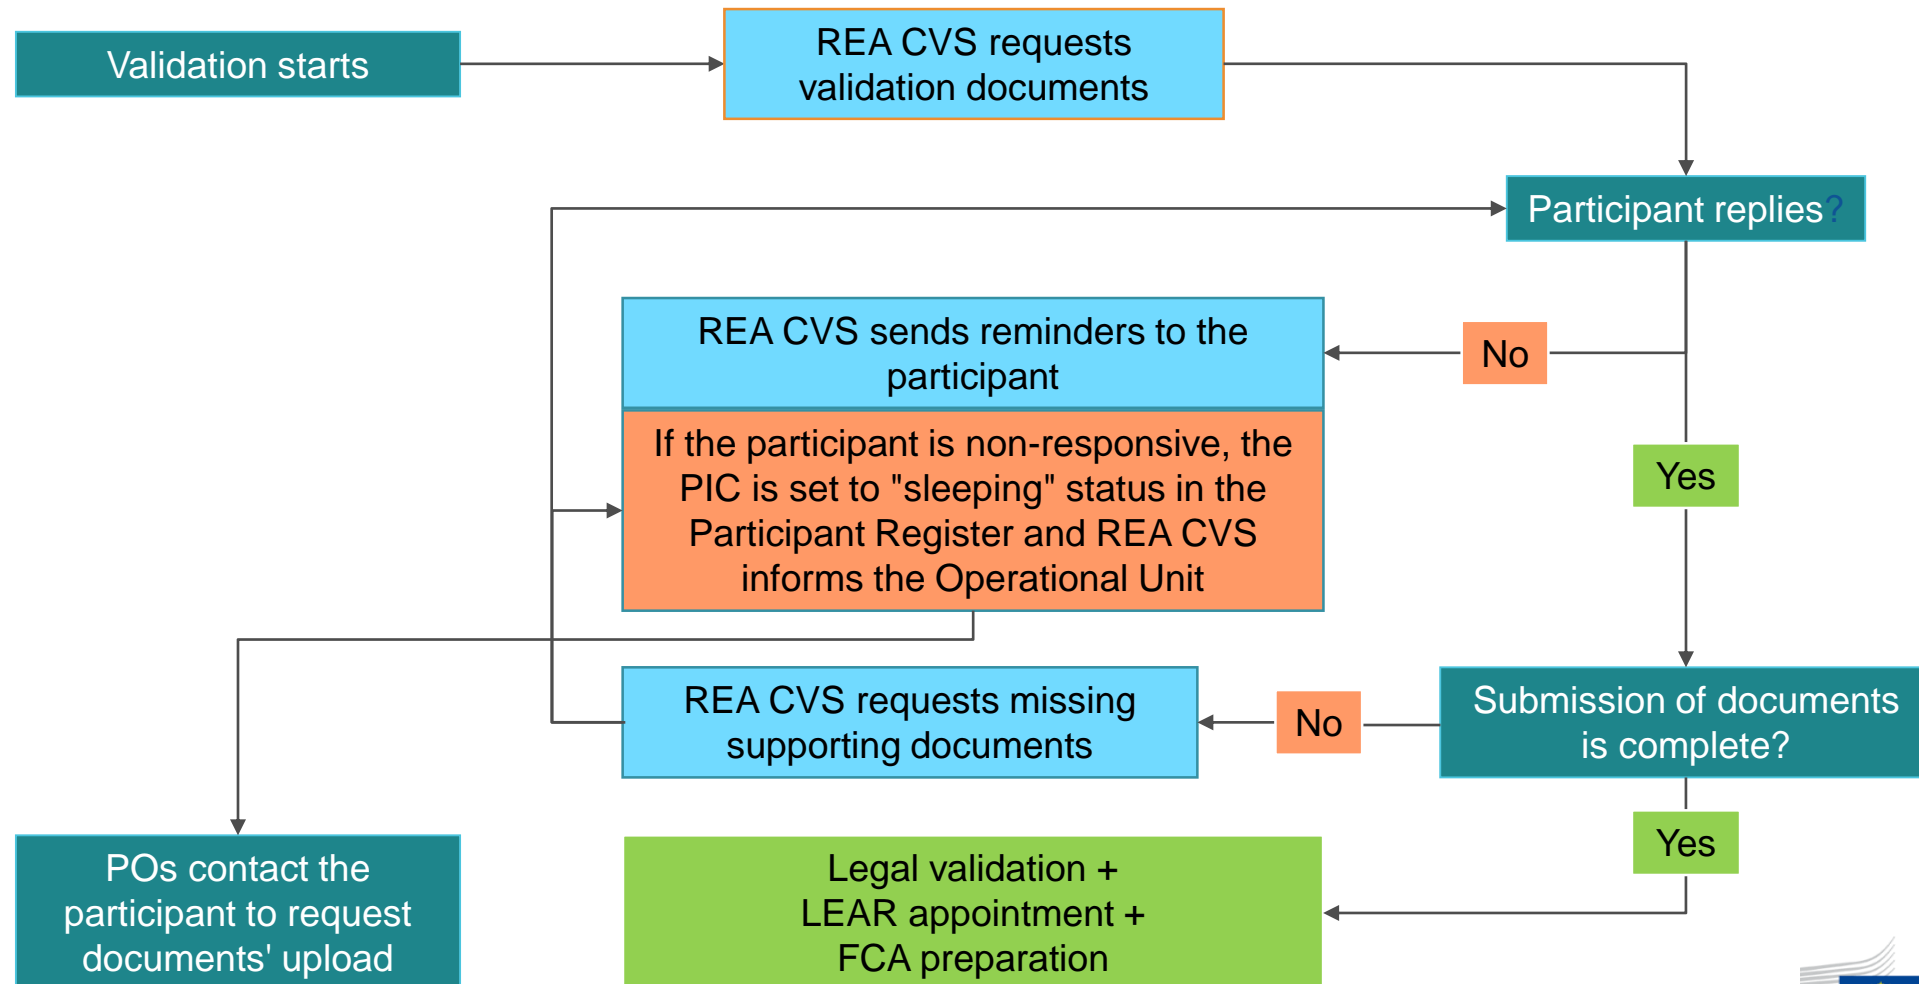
Validation starts

REA CVS requests validation documents

Participant replies?

REA CVS sends reminders to the participant

No

If the participant is non-responsive, the PIC is set to "sleeping" status in the Participant Register and REA CVS informs the Operational Unit

Yes

REA CVS requests missing supporting documents

No

Submission of documents is complete?

Yes

POs contact the participant to request documents' upload

Legal validation + LEAR appointment + FCA preparation